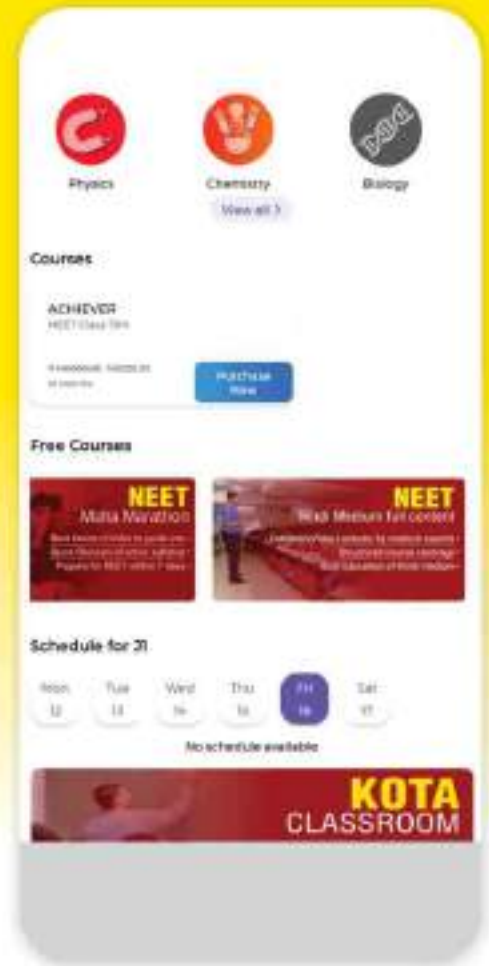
Physics

Chemistry

Biology

View all >

Courses

ACHIEVER
NEET Class 11th

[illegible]

Purchase Now

Free Courses

NEET
Maha Marathon
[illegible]

NEET
Hindi Medium full content
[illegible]

Schedule for 31

Mon 12
Tue 13
Wed 14
Thu 15
Fri 16
Sat 17

No schedule available

KOTA
CLASSROOM